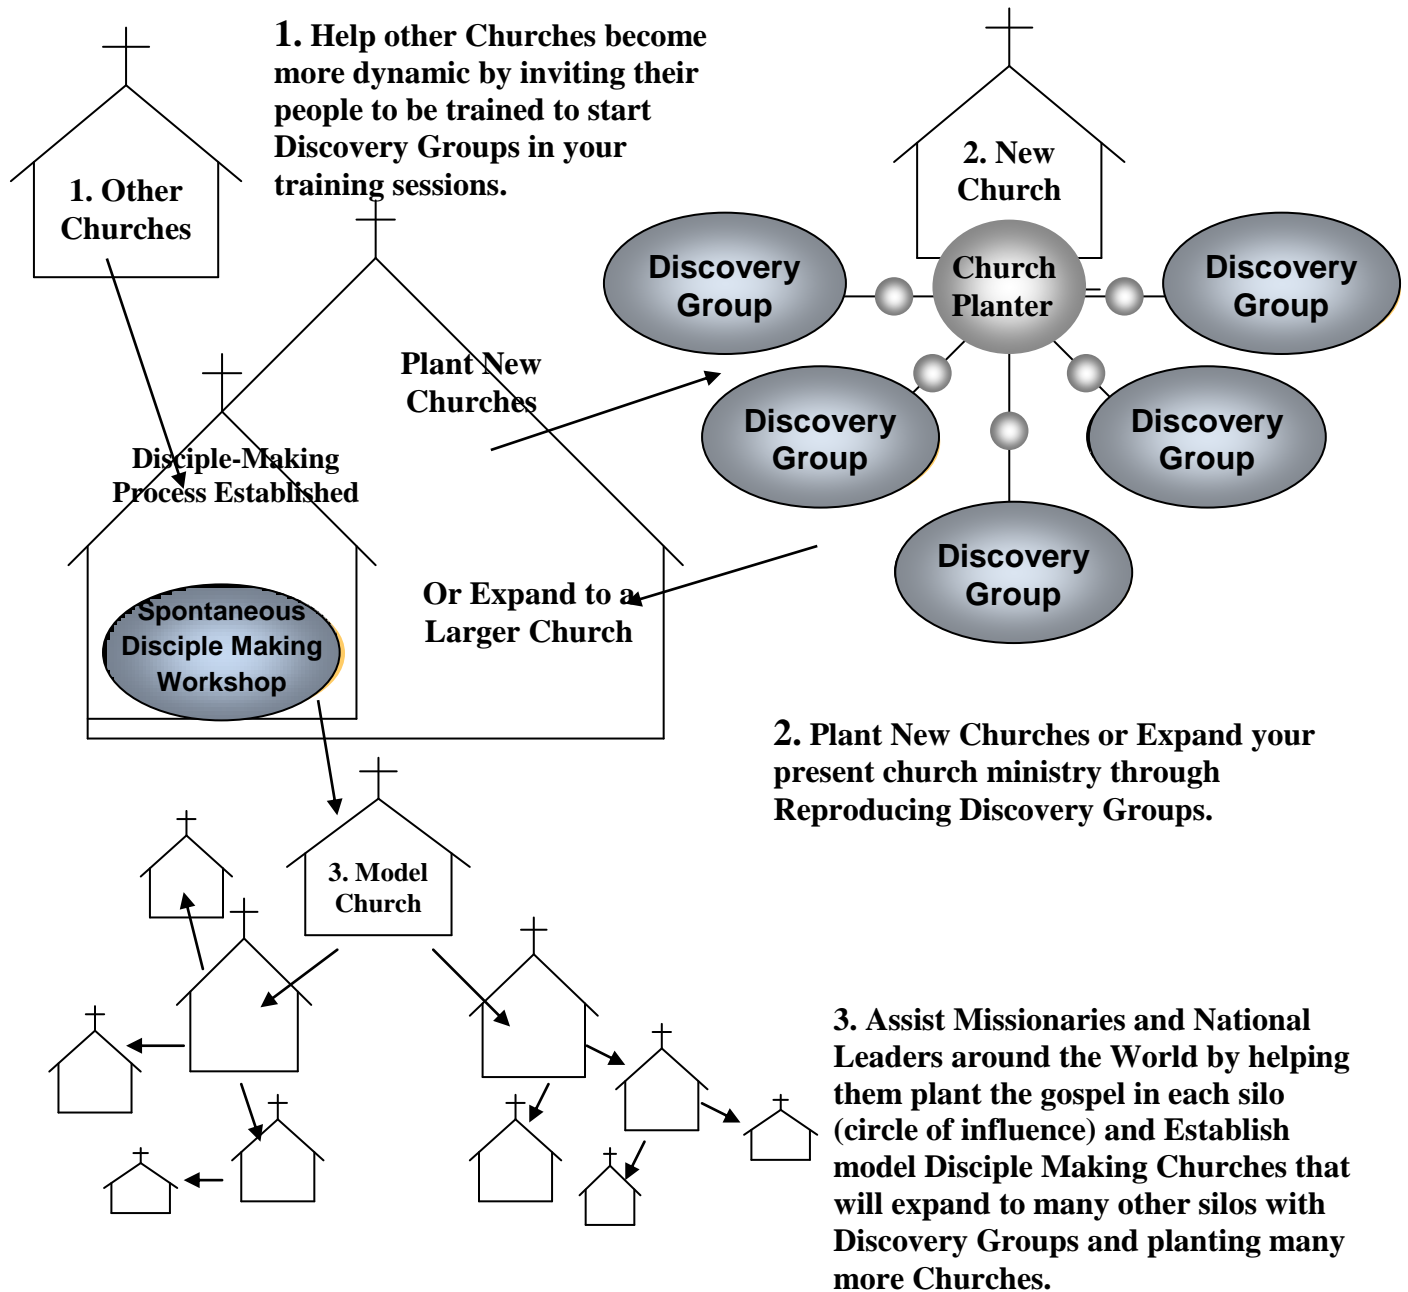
1. Help other Churches become more dynamic by inviting their people to be trained to start Discovery Groups in your training sessions.

1. Other Churches

2. New Church

Discovery Group

Church Planter

Discovery Group

Plant New Churches

Discovery Group

Discovery Group

Disciple-Making Process Established

Discovery Group

Spontaneous Disciple Making Workshop

Or Expand to a Larger Church

2. Plant New Churches or Expand your present church ministry through Reproducing Discovery Groups.

3. Model Church

3. Assist Missionaries and National Leaders around the World by helping them plant the gospel in each silo (circle of influence) and Establish model Disciple Making Churches that will expand to many other silos with Discovery Groups and planting many more Churches.